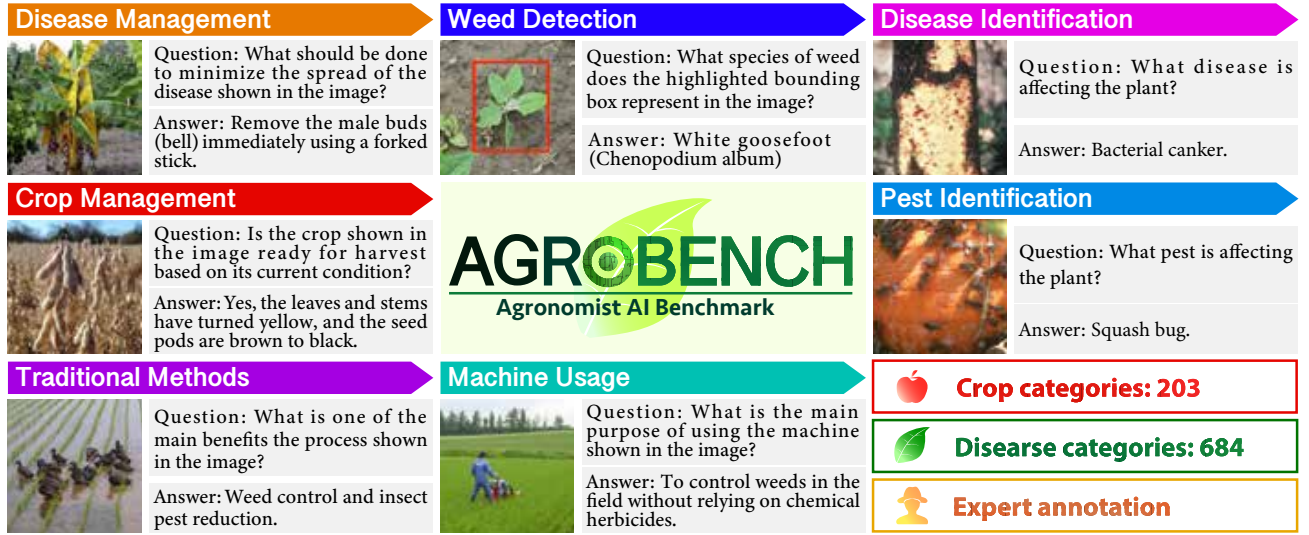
Disease Management

Question: What should be done to minimize the spread of the disease shown in the image?

Answer: Remove the male buds (bell) immediately using a forked stick.

Weed Detection

Question: What species of weed does the highlighted bounding box represent in the image?

Answer: White goosefoot (Chenopodium album)

Disease Identification

Question: What disease is affecting the plant?

Answer: Bacterial canker.

Crop Management

Question: Is the crop shown in the image ready for harvest based on its current condition?

Answer: Yes, the leaves and stems have turned yellow, and the seed pods are brown to black.

AGROBENCH
Agronomist AI Benchmark

Pest Identification

Question: What pest is affecting the plant?

Answer: Squash bug.

Traditional Methods

Question: What is one of the main benefits the process shown in the image?

Answer: Weed control and insect pest reduction.

Machine Usage

Question: What is the main purpose of using the machine shown in the image?

Answer: To control weeds in the field without relying on chemical herbicides.

Crop categories: 203

Disearse categories: 684

Expert annotation